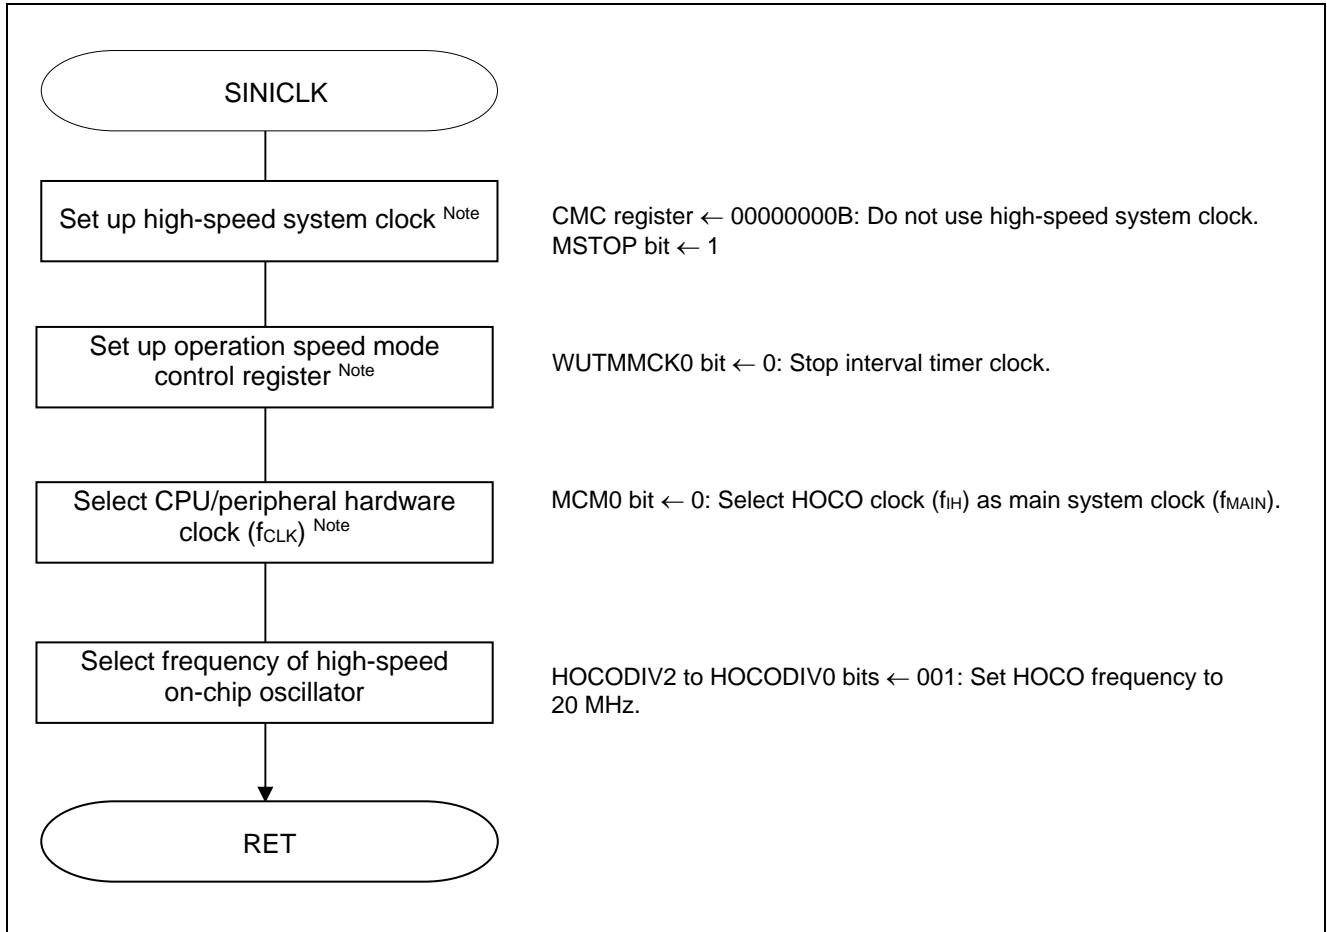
SINICLK

Set up high-speed system clock $^{\text{Note}}$

CMC register ← 00000000B: Do not use high-speed system clock.
MSTOP bit ← 1

Set up operation speed mode control register $^{\text{Note}}$

WUTMMCK0 bit ← 0: Stop interval timer clock.

Select CPU/peripheral hardware clock ($f_{CLK}$) $^{\text{Note}}$

MCM0 bit ← 0: Select HOCO clock ($f_{IH}$) as main system clock ($f_{MAIN}$).

Select frequency of high-speed on-chip oscillator

HOCODIV2 to HOCODIV0 bits ← 001: Set HOCO frequency to 20 MHz.

RET